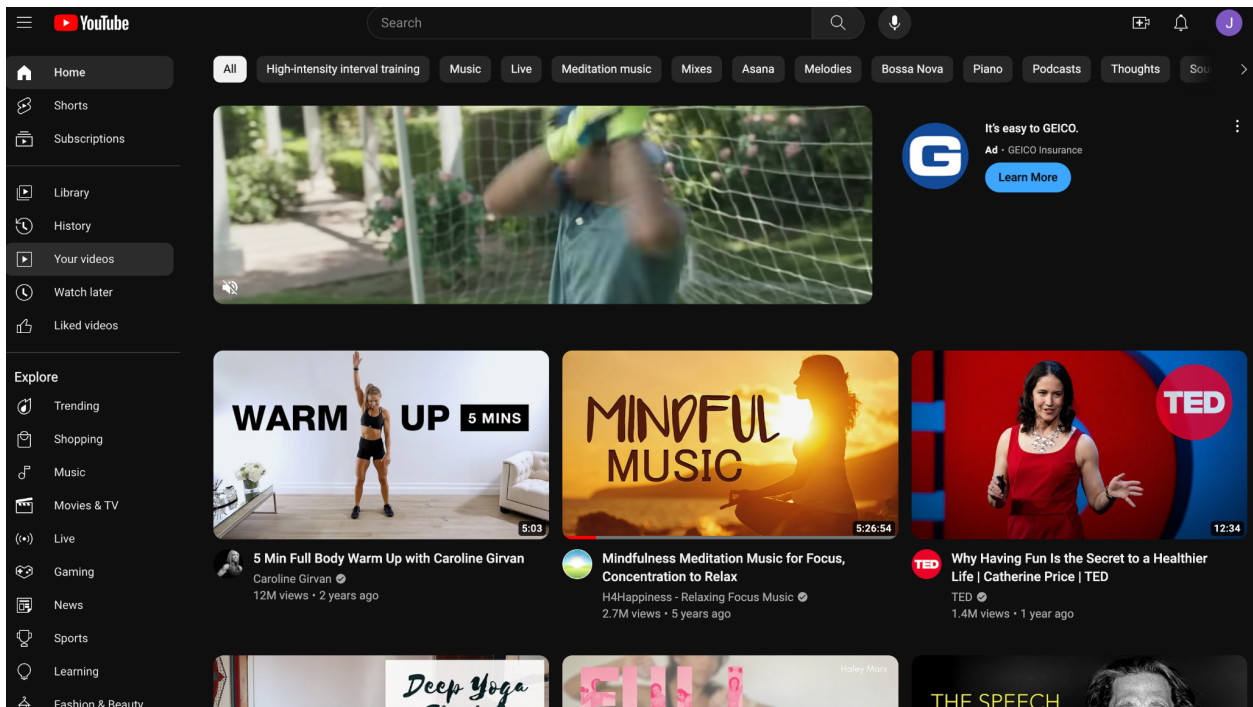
YouTube

Search

J

Home
Shorts
Subscriptions

Library
History
Your videos
Watch later
Liked videos

Explore
Trending
Shopping
Music
Movies & TV
Live
Gaming
News
Sports
Learning
Fashion & Beauty

All
High-intensity interval training
Music
Live
Meditation music
Mixes
Asana
Melodies
Bossa Nova
Piano
Podcasts
Thoughts
Sou

It's easy to GEICO.
Ad · GEICO Insurance
Learn More

WARM UP 5 MINS
5:03
5 Min Full Body Warm Up with Caroline Girvan
Caroline Girvan
12M views • 2 years ago

MINDFUL MUSIC
5:26:54
Mindfulness Meditation Music for Focus, Concentration to Relax
H4Happiness - Relaxing Focus Music
2.7M views • 5 years ago

TED
12:34
Why Having Fun Is the Secret to a Healthier Life | Catherine Price | TED
TED
1.4M views • 1 year ago

Deep Yoga
Haley Marx
THE SPEECH